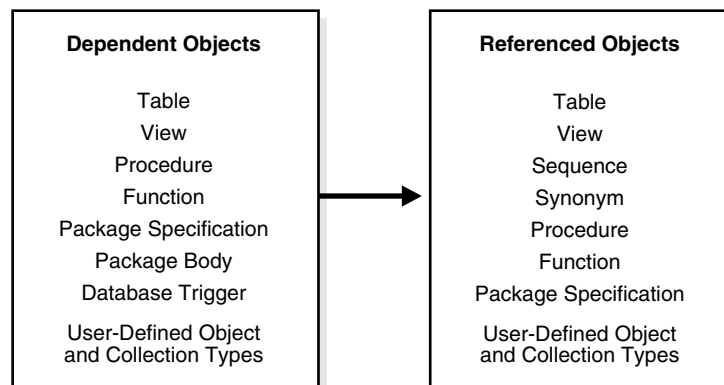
Dependent Objects

Table
View
Procedure
Function
Package Specification
Package Body
Database Trigger
User-Defined Object and Collection Types

Referenced Objects

Table
View
Sequence
Synonym
Procedure
Function
Package Specification
User-Defined Object and Collection Types